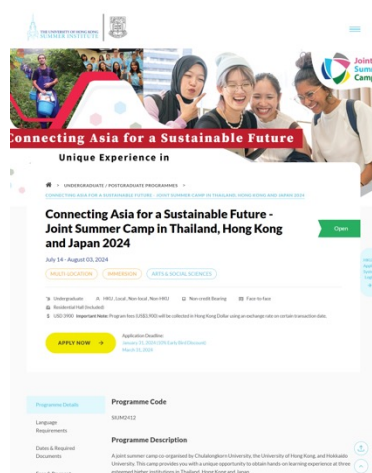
THE UNIVERSITY OF HONG KONG
SUMMER INSTITUTE

Joint Summ Camp

Connecting Asia for a Sustainable Future

Unique Experience in

UNDERGRADUATE / POSTGRADUATE PROGRAMMES

CONNECTING ASIA FOR A SUSTAINABLE FUTURE - JOINT SUMMER CAMP IN THAILAND, HONG KONG AND JAPAN 2024

Connecting Asia for a Sustainable Future - Joint Summer Camp in Thailand, Hong Kong and Japan 2024

Open

July 14 - August 03, 2024

MULTI-LOCATION IMMERSION ARTS & SOCIAL SCIENCES

Undergraduate HKU, Local, Non-local, Non-HKU Non-credit Bearing Face-to-face

Residential Hall (Included)

US$ 3900 Important Note: Program fees (US$3,900) will be collected in Hong Kong Dollar using an exchange rate on certain transaction date.

APPLY NOW

Application Deadline
January 31, 2024 (Early Bird Discount)
March 15, 2024

Programme Details

Language Requirements

Dates & Required Documents

Programme Code

SIUM2412

Programme Description

A joint summer camp co-organized by Chulalongkorn University, the University of Hong Kong, and Hokkaido University. This camp provides you with a unique opportunity to obtain hands-on learning experience at three esteemed higher institutions in Thailand, Hong Kong and Japan.